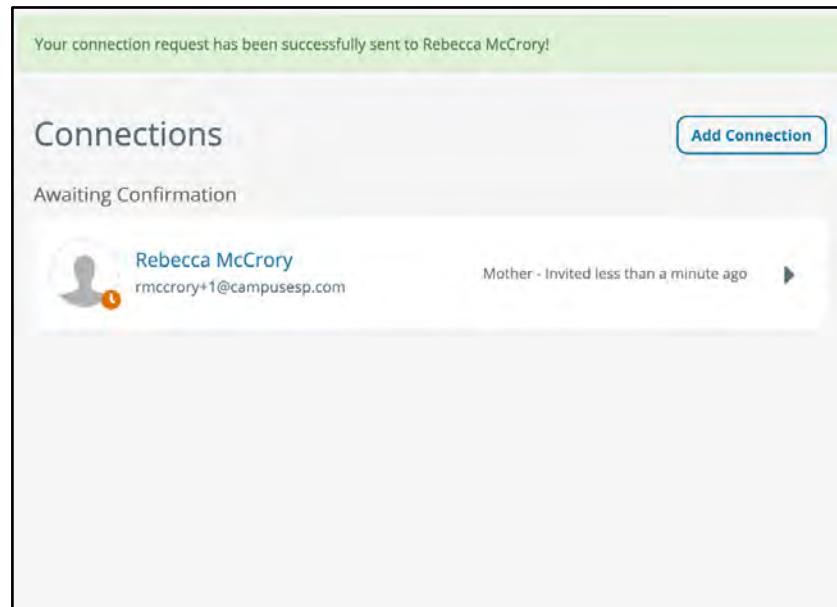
Your connection request has been successfully sent to Rebecca McCrory!

Connections

Add Connection

Awaiting Confirmation

Rebecca McCrory
rmccrory+1@campusesp.com

Mother - Invited less than a minute ago